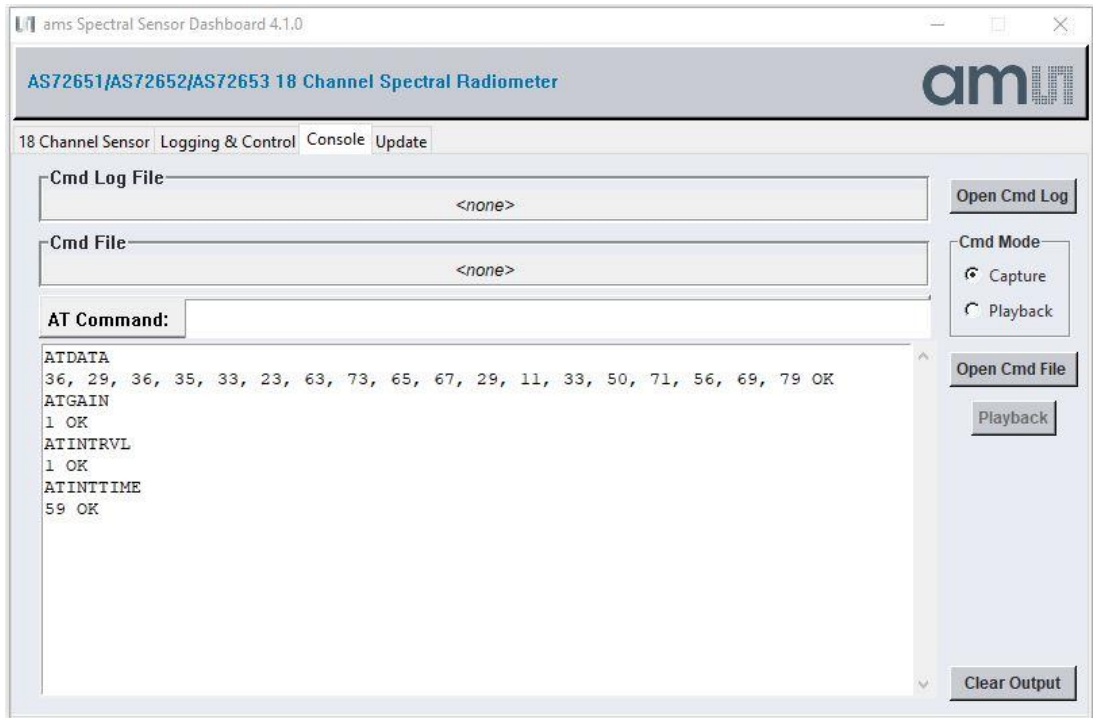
ams Spectral Sensor Dashboard 4.1.0

AS72651/AS72652/AS72653 18 Channel Spectral Radiometer

am

18 Channel Sensor | Logging & Control | Console | Update

Cmd Log File
<none>

Open Cmd Log

Cmd File
<none>

Cmd Mode
Capture
Playback

AT Command:

ATDATA
36, 29, 36, 35, 33, 23, 63, 73, 65, 67, 29, 11, 33, 50, 71, 56, 69, 79 OK
ATGAIN
1 OK
ATINTRVL
1 OK
ATINTTIME
59 OK

Open Cmd File

Playback

Clear Output